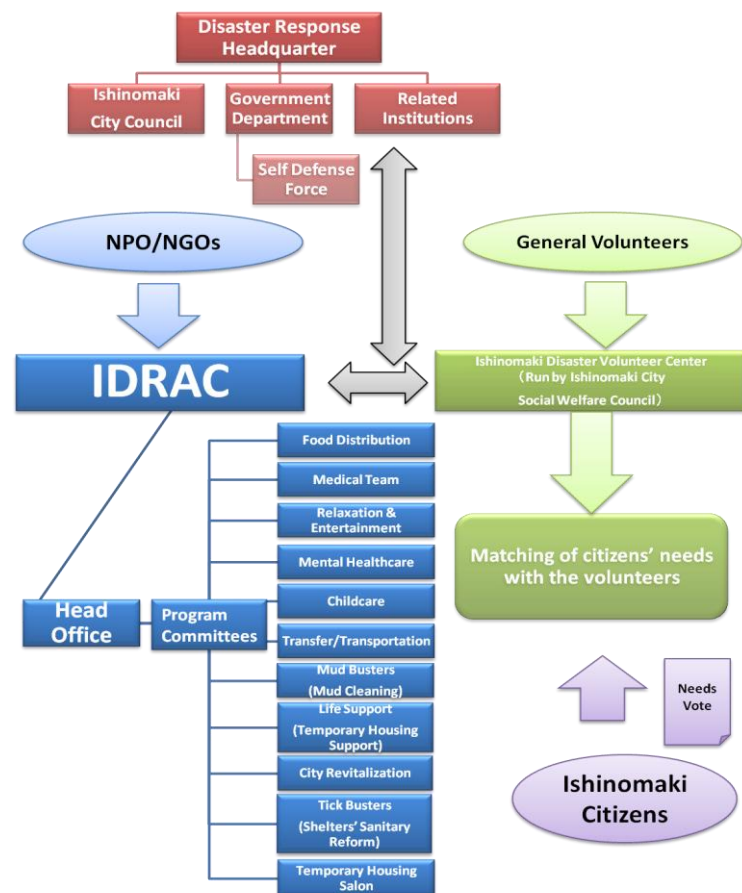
Disaster Response Headquarter

Ishinomaki City Council

Government Department

Related Institutions

Self Defense Force

NPO/NGOs

General Volunteers

IDRAC

Ishinomaki Disaster Volunteer Center（Run by Ishinomaki City Social Welfare Council）

Food Distribution

Medical Team

Relaxation & Entertainment

Mental Healthcare

Childcare

Transfer/Transportation

Mud Busters (Mud Cleaning)

Life Support (Temporary Housing Support)

City Revitalization

Tick Busters (Shelters' Sanitary Reform)

Temporary Housing Salon

Head Office

Program Committees

Matching of citizens' needs with the volunteers

Needs Vote

Ishinomaki Citizens